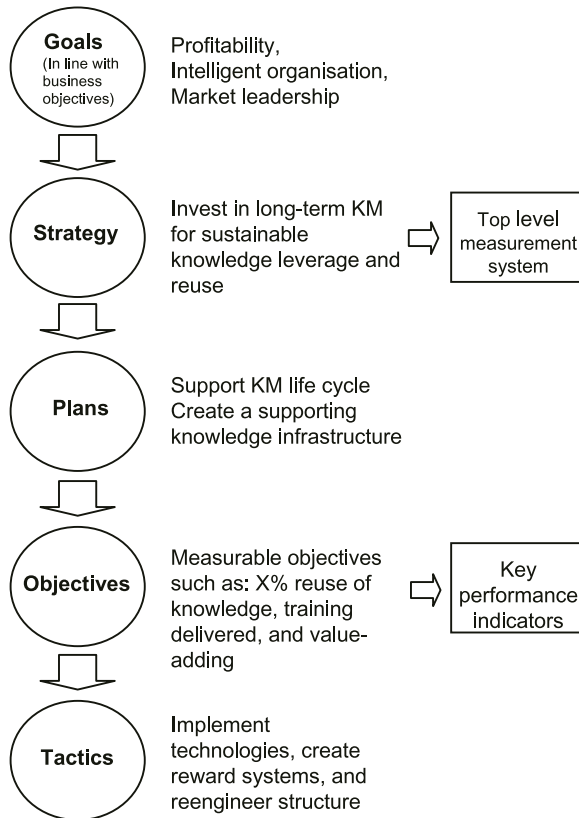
Goals
(In line with business objectives)

Profitability,
Intelligent organisation,
Market leadership

Strategy

Invest in long-term KM for sustainable knowledge leverage and reuse

Top level measurement system

Plans

Support KM life cycle
Create a supporting knowledge infrastructure

Objectives

Measurable objectives such as: X% reuse of knowledge, training delivered, and value-adding

Key performance indicators

Tactics

Implement technologies, create reward systems, and reengineer structure